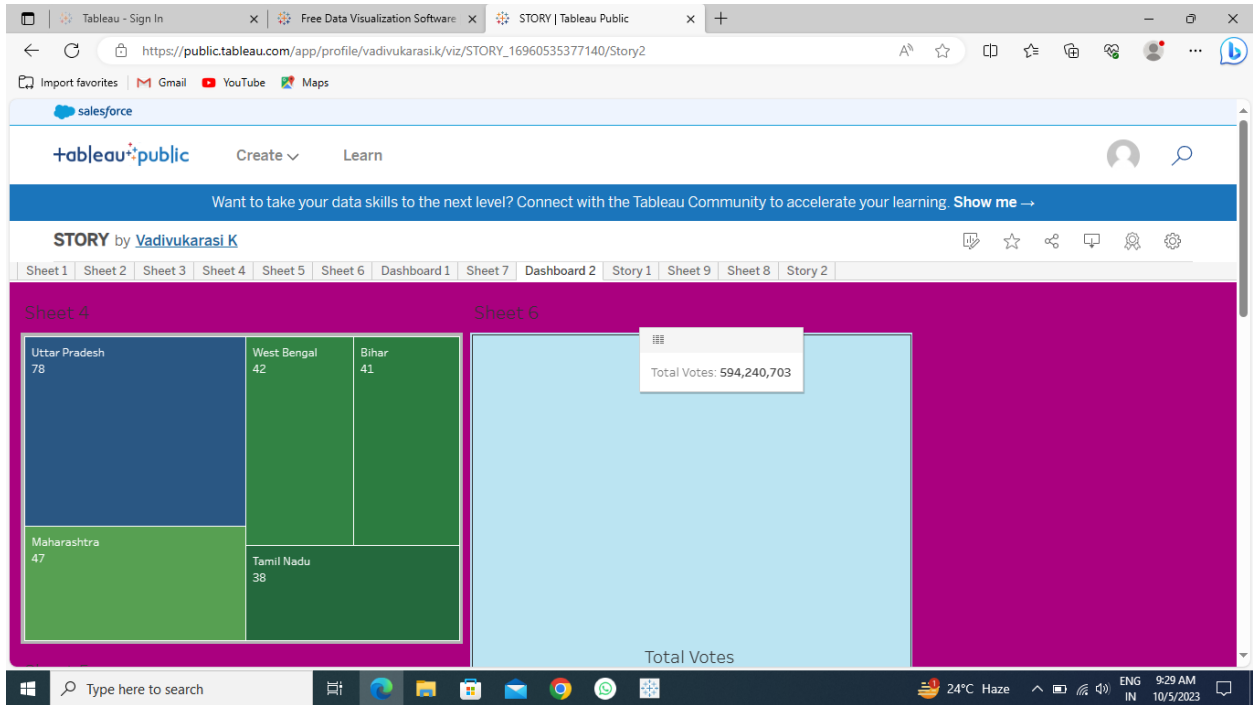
Tableau - Sign In
Free Data Visualization Software
STORY | Tableau Public

https://public.tableau.com/app/profile/vadivukarasi.k/viz/STORY_16960535377140/Story2

Import favorites | Gmail YouTube Maps

salesforce

+ableau+public Create Learn

Want to take your data skills to the next level? Connect with the Tableau Community to accelerate your learning. Show me →

STORY by Vadivukarasi K

Sheet 1 | Sheet 2 | Sheet 3 | Sheet 4 | Sheet 5 | Sheet 6 | Dashboard 1 | Sheet 7 | Dashboard 2 | Story 1 | Sheet 9 | Sheet 8 | Story 2

Sheet 4

Uttar Pradesh
78

West Bengal
42

Bihar
41

Maharashtra
47

Tamil Nadu
38

Sheet 6

Total Votes: 594,240,703

Total Votes

Type here to search

24°C Haze ENG IN 9:29 AM 10/5/2023